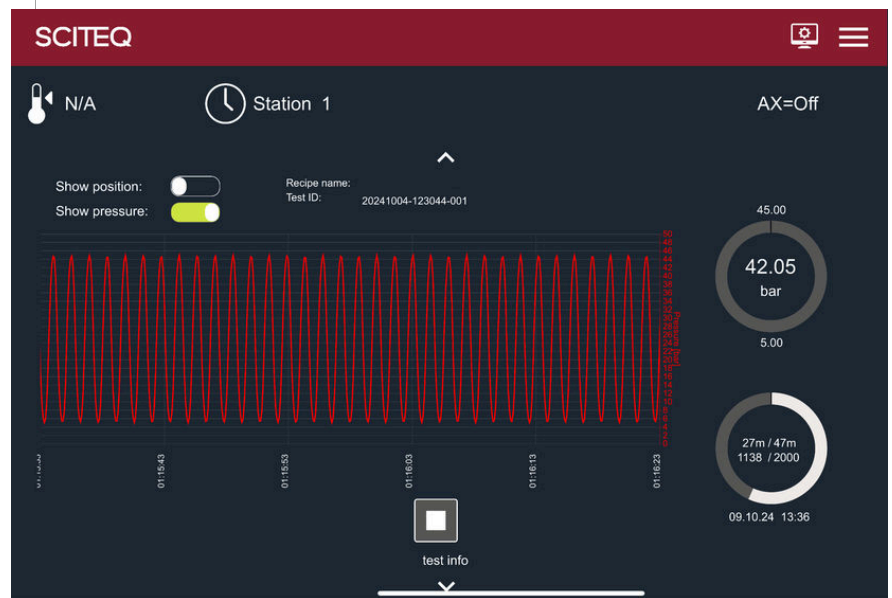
SCITEQ

N/A

Station 1

AX=Off

Show position:

Show pressure:

Recipe name:

Test ID: 20241004-123044-001

48
46
44
42
40
38
36
34
32
30
28
26
24
22
20
18
16
14
12
10
8
6
4
2
0

Pressure [bar]

01:15:33
01:15:43
01:15:53
01:16:03
01:16:13
01:16:23

45.00

42.05
bar

5.00

27m / 47m
1138 / 2000

09.10.24 13:36

test info